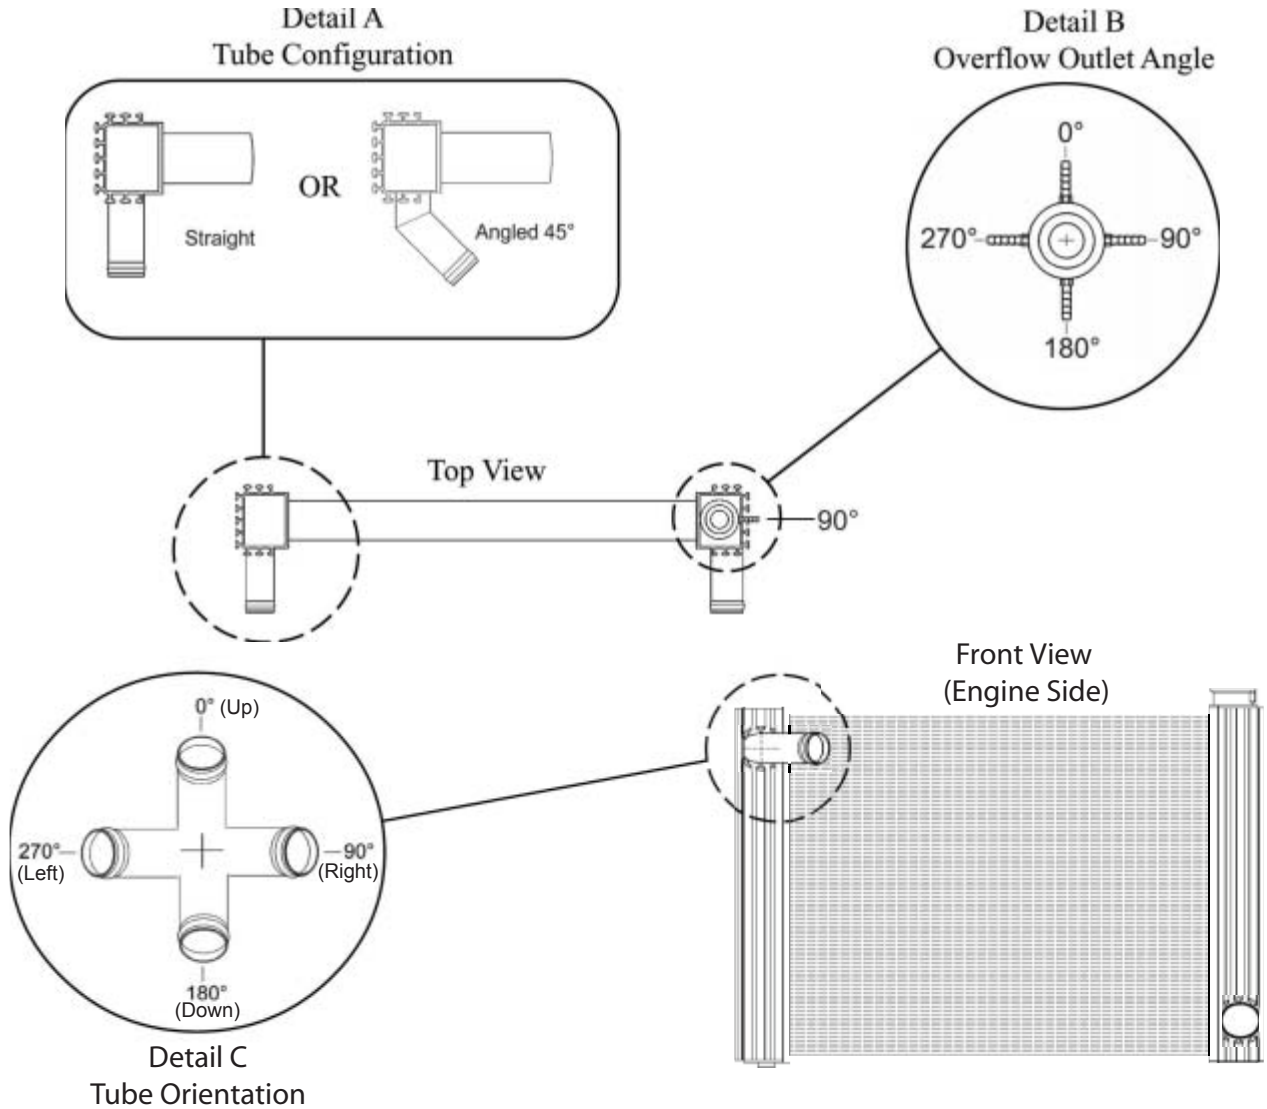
Detail A
Tube Configuration

Straight

OR

Angled 45°

Detail B
Overflow Outlet Angle

0°

270°

90°

180°

Top View

90°

Front View
(Engine Side)

0° (Up)

270°
(Left)

90°
(Right)

180°
(Down)

Detail C
Tube Orientation